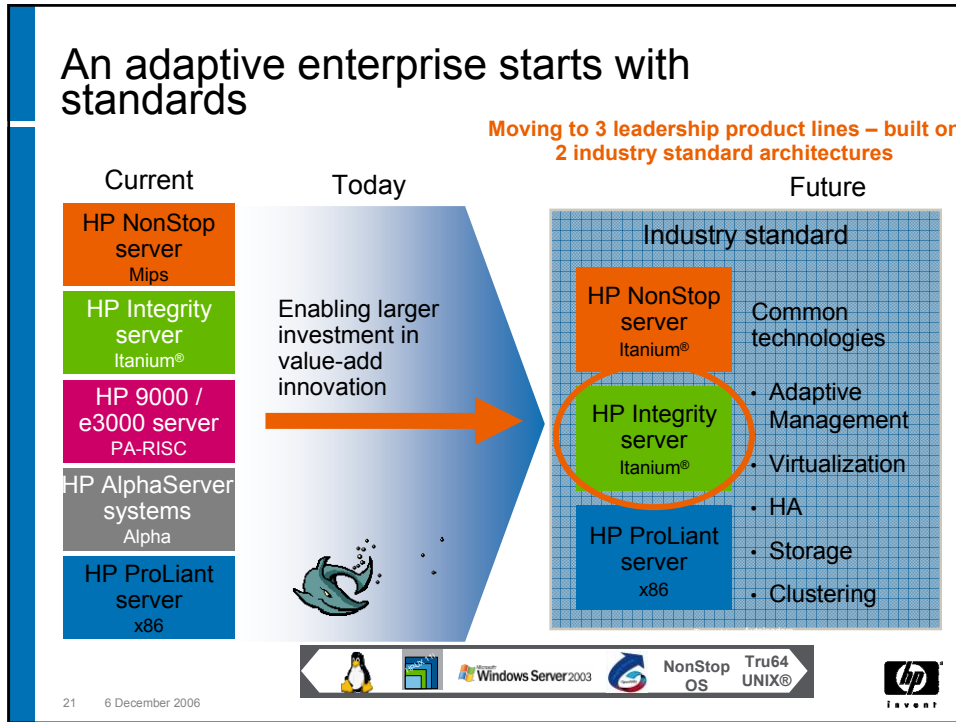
An adaptive enterprise starts with standards

Moving to 3 leadership product lines – built or 2 industry standard architectures

Current

HP NonStop server
Mips

HP Integrity server
Itanium®

HP 9000 / e3000 server
PA-RISC

HP AlphaServer systems
Alpha

HP ProLiant server
x86

Today

Enabling larger investment in value-add innovation

Future

Industry standard

HP NonStop server
Itanium®

HP Integrity server
Itanium®

HP ProLiant server
x86

Common technologies

• Adaptive Management
• Virtualization
• HA
• Storage
• Clustering

Microsoft Windows Server 2003

NonStop OS

Tru64 UNIX®

invent

21 6 December 2006